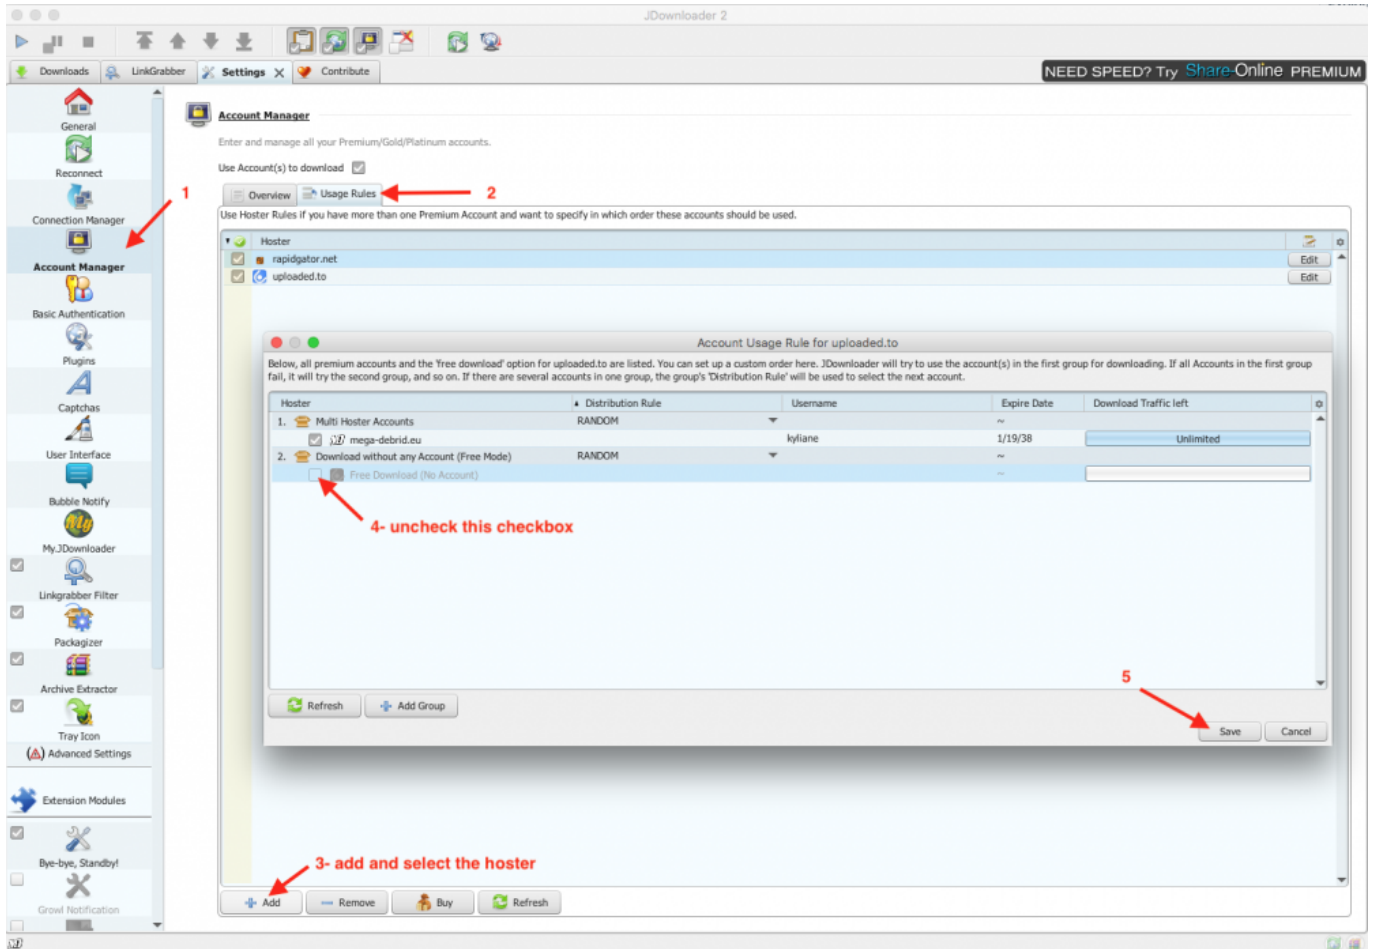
JDownloader 2

Downloads LinkGrabber Settings Contribute

NEED SPEED? Try Share-Online PREMIUM

General
Reconnect
Connection Manager
Account Manager
Basic Authentication
Plugins
Captchas
User Interface
Bubble Notify
My.JDownloader
Linkgrabber Filter
Packagizer
Archive Extractor
Tray Icon
Advanced Settings
Extension Modules
Bye-bye, Standby!
Growl Notification

1

Account Manager

Enter and manage all your Premium/Gold/Platinum accounts.

Use Account(s) to download

Overview Usage Rules

2

Use Hoster Rules if you have more than one Premium Account and want to specify in which order these accounts should be used.

| Hoster | |
|---|---|
| rapidgator.net | Edit |
| uploaded.to | Edit |

Account Usage Rule for uploaded.to

Below, all premium accounts and the 'free download' option for uploaded.to are listed. You can set up a custom order here. JDownloader will try to use the account(s) in the first group for downloading. If all Accounts in the first group fail, it will try the second group, and so on. If there are several accounts in one group, the group's 'Distribution Rule' will be used to select the next account.

| Hoster | Distribution Rule | Username | Expire Date | Download Traffic left |
|---|---|---|---|---|
| 1. Multi Hoster Accounts | RANDOM | | ~ | |
| mega-debrid.eu | | kyliane | 1/19/38 | Unlimited |
| 2. Download without any Account (Free Mode) | RANDOM | | ~ | |
| Free Download (No Account) | | | ~ | |

4- uncheck this checkbox

5

Refresh Add Group

Save Cancel

3- add and select the hoster

Add Remove Buy Refresh